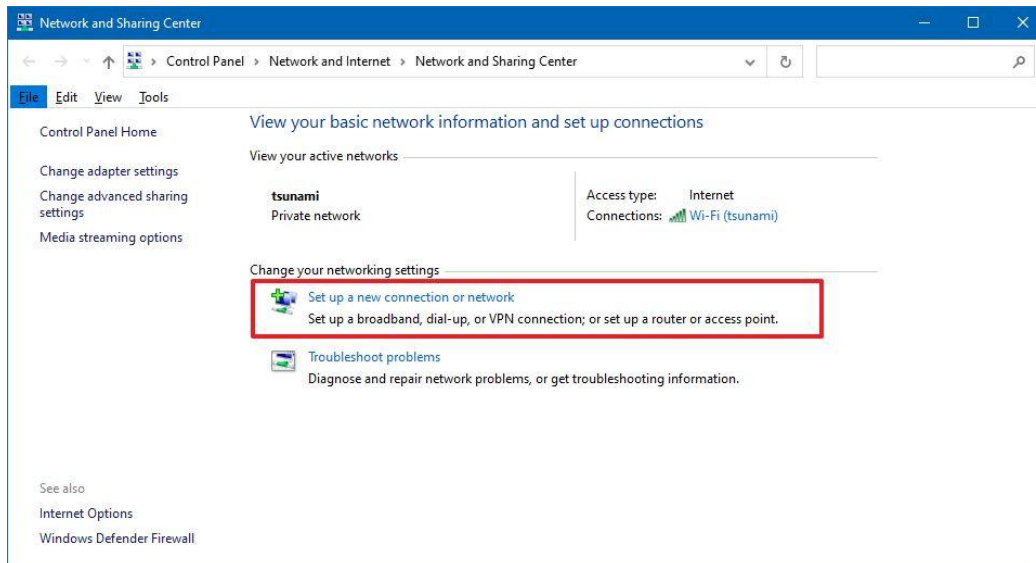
Network and Sharing Center

Control Panel > Network and Internet > Network and Sharing Center

File Edit View Tools

Control Panel Home

Change adapter settings

Change advanced sharing settings

Media streaming options

View your basic network information and set up connections

View your active networks

tsunami
Private network

Access type: Internet
Connections: Wi-Fi (tsunami)

Change your networking settings

Set up a new connection or network
Set up a broadband, dial-up, or VPN connection; or set up a router or access point.

Troubleshoot problems
Diagnose and repair network problems, or get troubleshooting information.

See also

Internet Options

Windows Defender Firewall